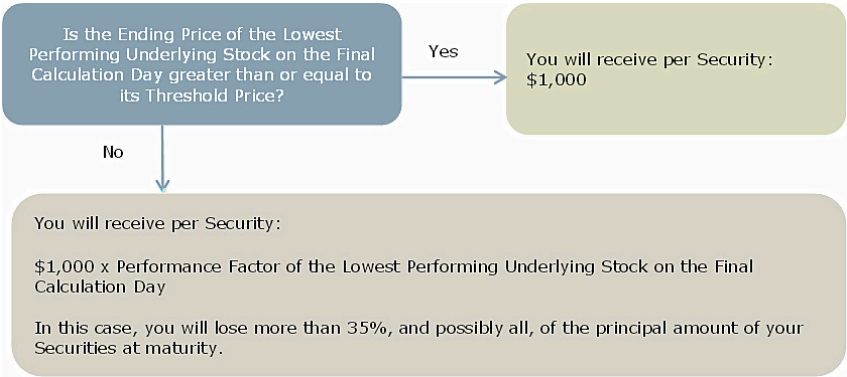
Is the Ending Price of the Lowest Performing Underlying Stock on the Final Calculation Day greater than or equal to its Threshold Price?

Yes

You will receive per Security: $1,000

No

You will receive per Security:

$1,000 x Performance Factor of the Lowest Performing Underlying Stock on the Final Calculation Day

In this case, you will lose more than 35%, and possibly all, of the principal amount of your Securities at maturity.